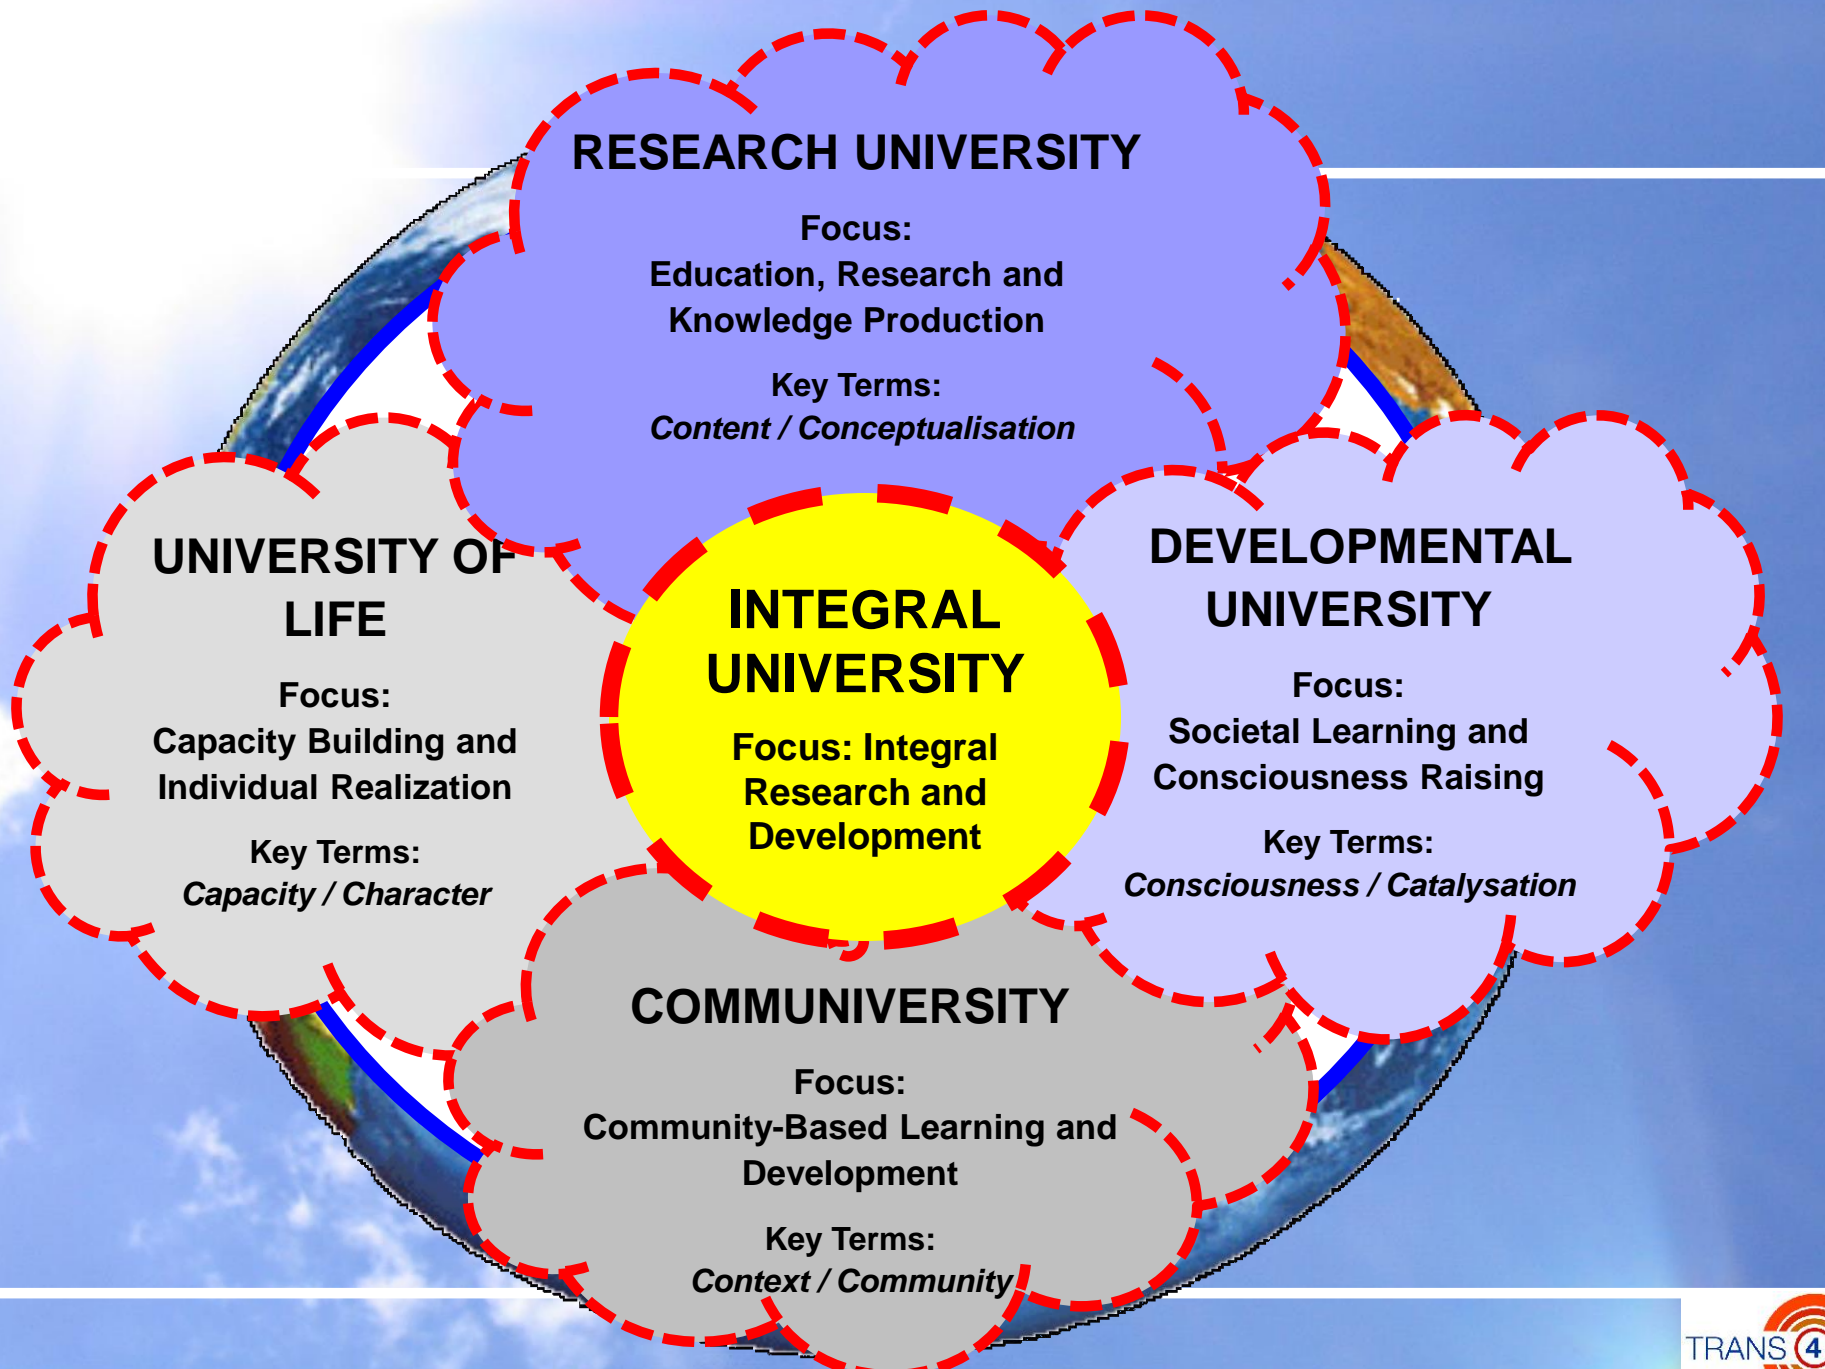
RESEARCH UNIVERSITY

Focus:
Education, Research and Knowledge Production

Key Terms:
*Content / Conceptualisation*

UNIVERSITY OF LIFE

Focus:
Capacity Building and Individual Realization

Key Terms:
*Capacity / Character*

INTEGRAL UNIVERSITY

Focus: Integral Research and Development

DEVELOPMENTAL UNIVERSITY

Focus:
Societal Learning and Consciousness Raising

Key Terms:
*Consciousness / Catalysation*

COMMUNIVERSITY

Focus:
Community-Based Learning and Development

Key Terms:
*Context / Community*

TRANS 4